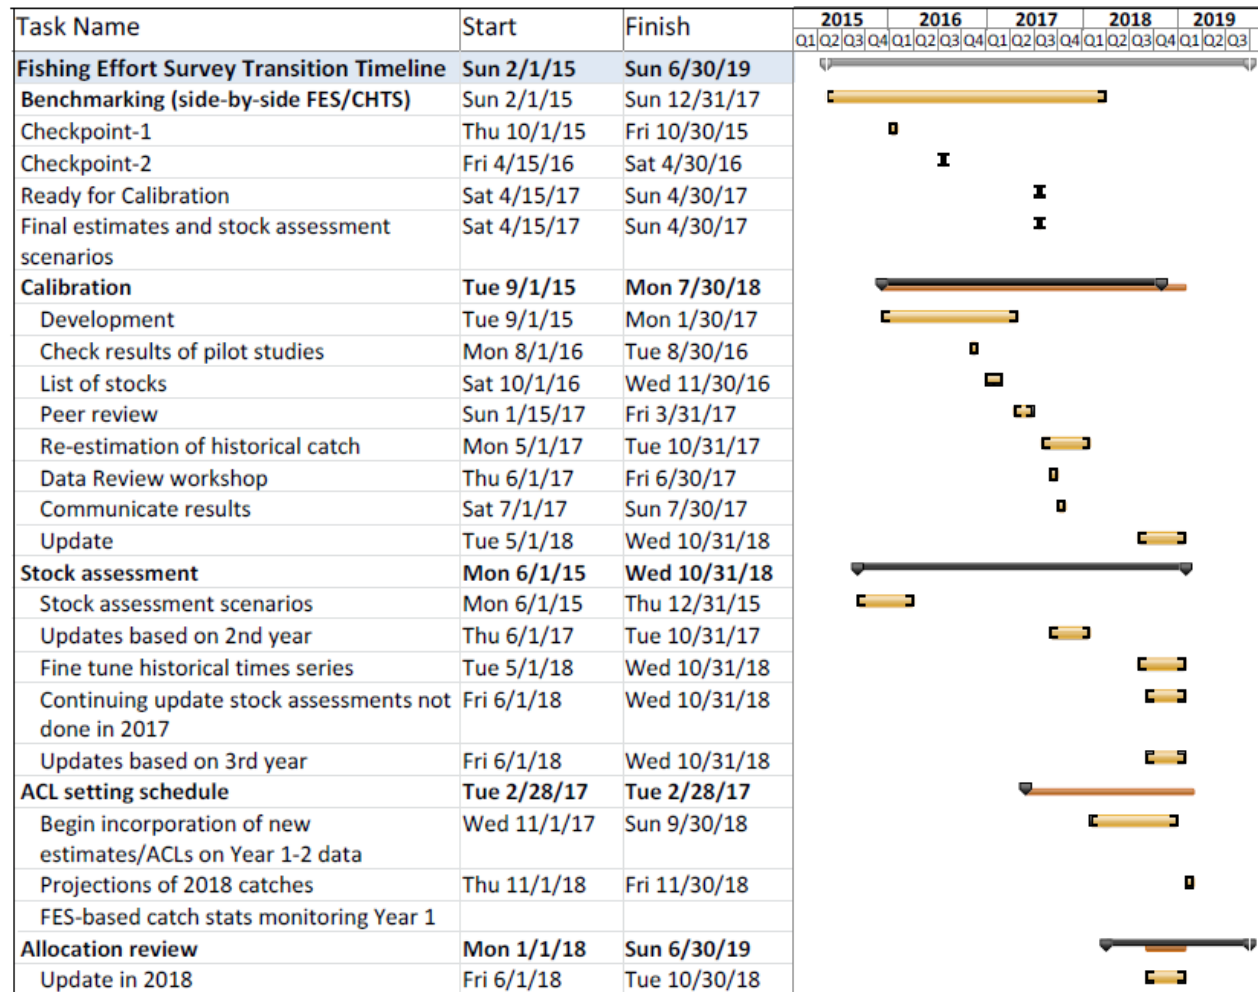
| Task Name | Start | Finish |
|---|---|---|
| Fishing Effort Survey Transition Timeline | Sun 2/1/15 | Sun 6/30/19 |
| Benchmarking (side-by-side FES/CHTS) | Sun 2/1/15 | Sun 12/31/17 |
| Checkpoint-1 | Thu 10/1/15 | Fri 10/30/15 |
| Checkpoint-2 | Fri 4/15/16 | Sat 4/30/16 |
| Ready for Calibration | Sat 4/15/17 | Sun 4/30/17 |
| Final estimates and stock assessment scenarios | Sat 4/15/17 | Sun 4/30/17 |
| Calibration | Tue 9/1/15 | Mon 7/30/18 |
| Development | Tue 9/1/15 | Mon 1/30/17 |
| Check results of pilot studies | Mon 8/1/16 | Tue 8/30/16 |
| List of stocks | Sat 10/1/16 | Wed 11/30/16 |
| Peer review | Sun 1/15/17 | Fri 3/31/17 |
| Re-estimation of historical catch | Mon 5/1/17 | Tue 10/31/17 |
| Data Review workshop | Thu 6/1/17 | Fri 6/30/17 |
| Communicate results | Sat 7/1/17 | Sun 7/30/17 |
| Update | Tue 5/1/18 | Wed 10/31/18 |
| Stock assessment | Mon 6/1/15 | Wed 10/31/18 |
| Stock assessment scenarios | Mon 6/1/15 | Thu 12/31/15 |
| Updates based on 2nd year | Thu 6/1/17 | Tue 10/31/17 |
| Fine tune historical times series | Tue 5/1/18 | Wed 10/31/18 |
| Continuing update stock assessments not done in 2017 | Fri 6/1/18 | Wed 10/31/18 |
| Updates based on 3rd year | Fri 6/1/18 | Wed 10/31/18 |
| ACL setting schedule | Tue 2/28/17 | Tue 2/28/17 |
| Begin incorporation of new estimates/ACLs on Year 1-2 data | Wed 11/1/17 | Sun 9/30/18 |
| Projections of 2018 catches | Thu 11/1/18 | Fri 11/30/18 |
| FES-based catch stats monitoring Year 1 | | |
| Allocation review | Mon 1/1/18 | Sun 6/30/19 |
| Update in 2018 | Fri 6/1/18 | Tue 10/30/18 |

2015 2016 2017 2018 2019
Q1 Q2 Q3 Q4 Q1 Q2 Q3 Q4 Q1 Q2 Q3 Q4 Q1 Q2 Q3 Q4 Q1 Q2 Q3